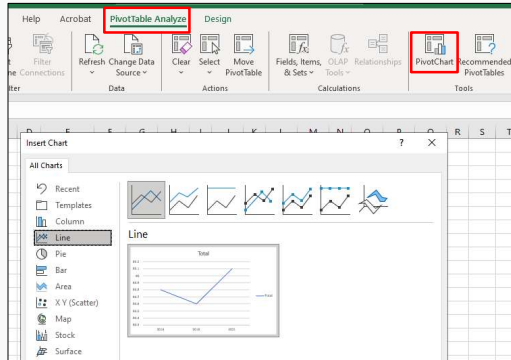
Help Acrobat PivotTable Analyze Design

t Filter Refresh Change Data Clear Select Move Fields, Items, OLAP Relationships PivotChart Recommended
ne Connections Source PivotTable & Sets Tools PivotTables
lter Data Actions Calculations Tools

D E F G H I J K L M N O P Q R S T

Insert Chart ? ✕

All Charts

Recent
Templates
Column
Line
Pie
Bar
Area
X Y (Scatter)
Map
Stock
Surface

Line

Total

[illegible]